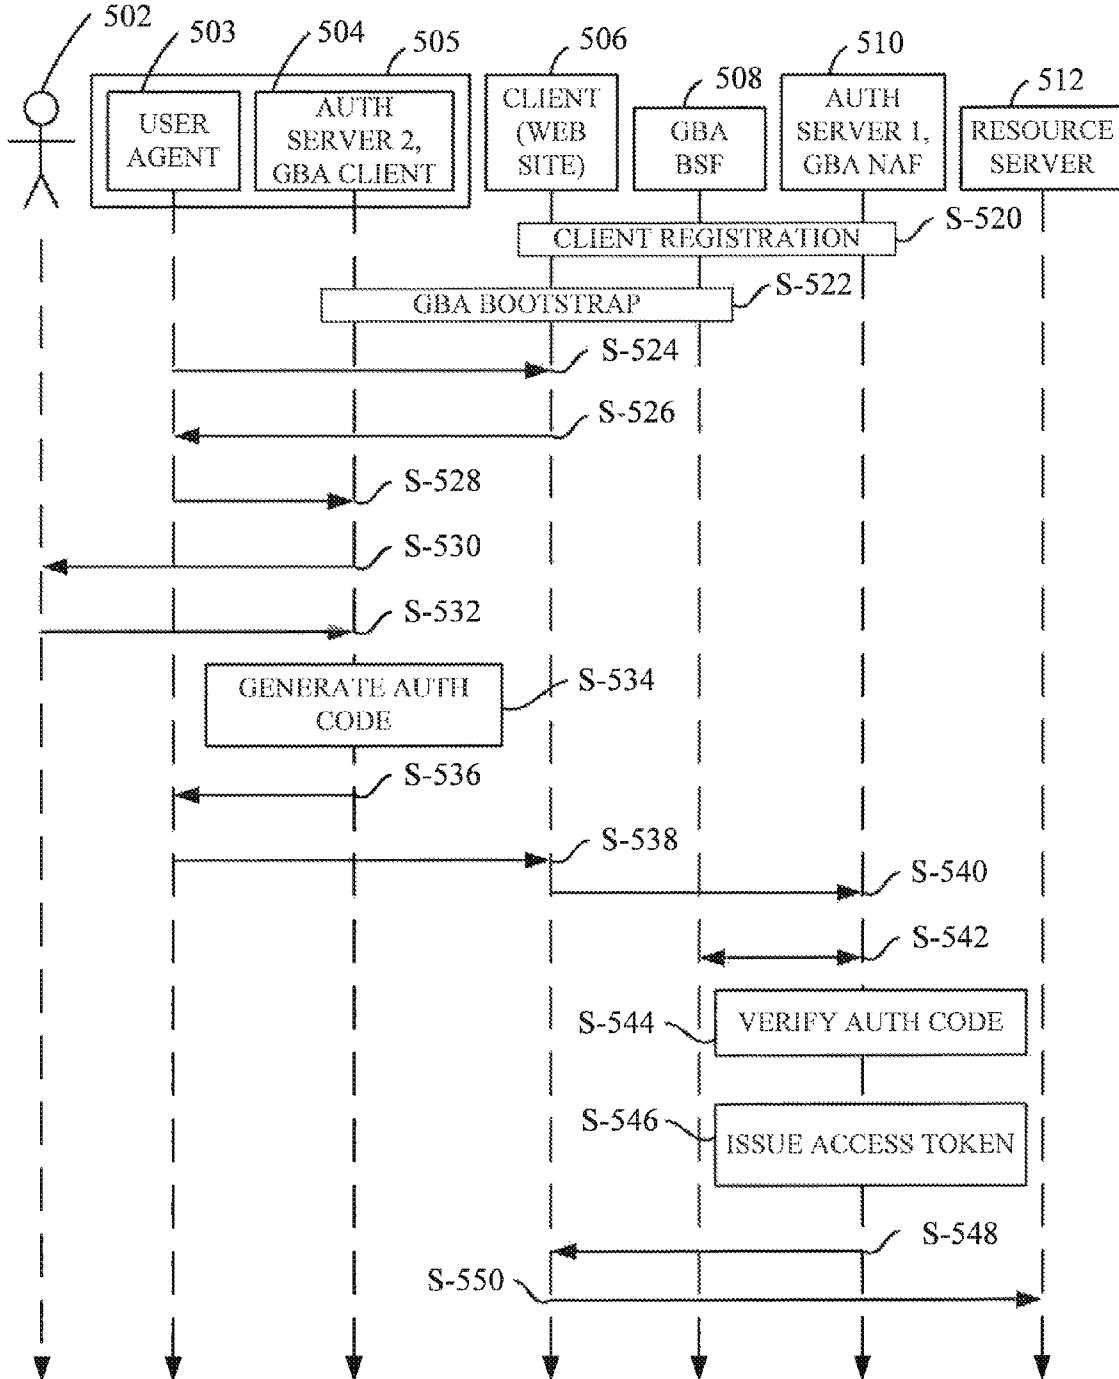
502
503
504
505
506
508
510
512

USER AGENT

AUTH SERVER 2, GBA CLIENT

CLIENT (WEB SITE)

GBA BSF

AUTH SERVER 1, GBA NAF

RESOURCE SERVER

CLIENT REGISTRATION
S-520

GBA BOOTSTRAP
S-522

S-524
S-526
S-528
S-530
S-532

GENERATE AUTH CODE
S-534

S-536
S-538
S-540
S-542

S-544
VERIFY AUTH CODE

S-546
ISSUE ACCESS TOKEN

S-548
S-550